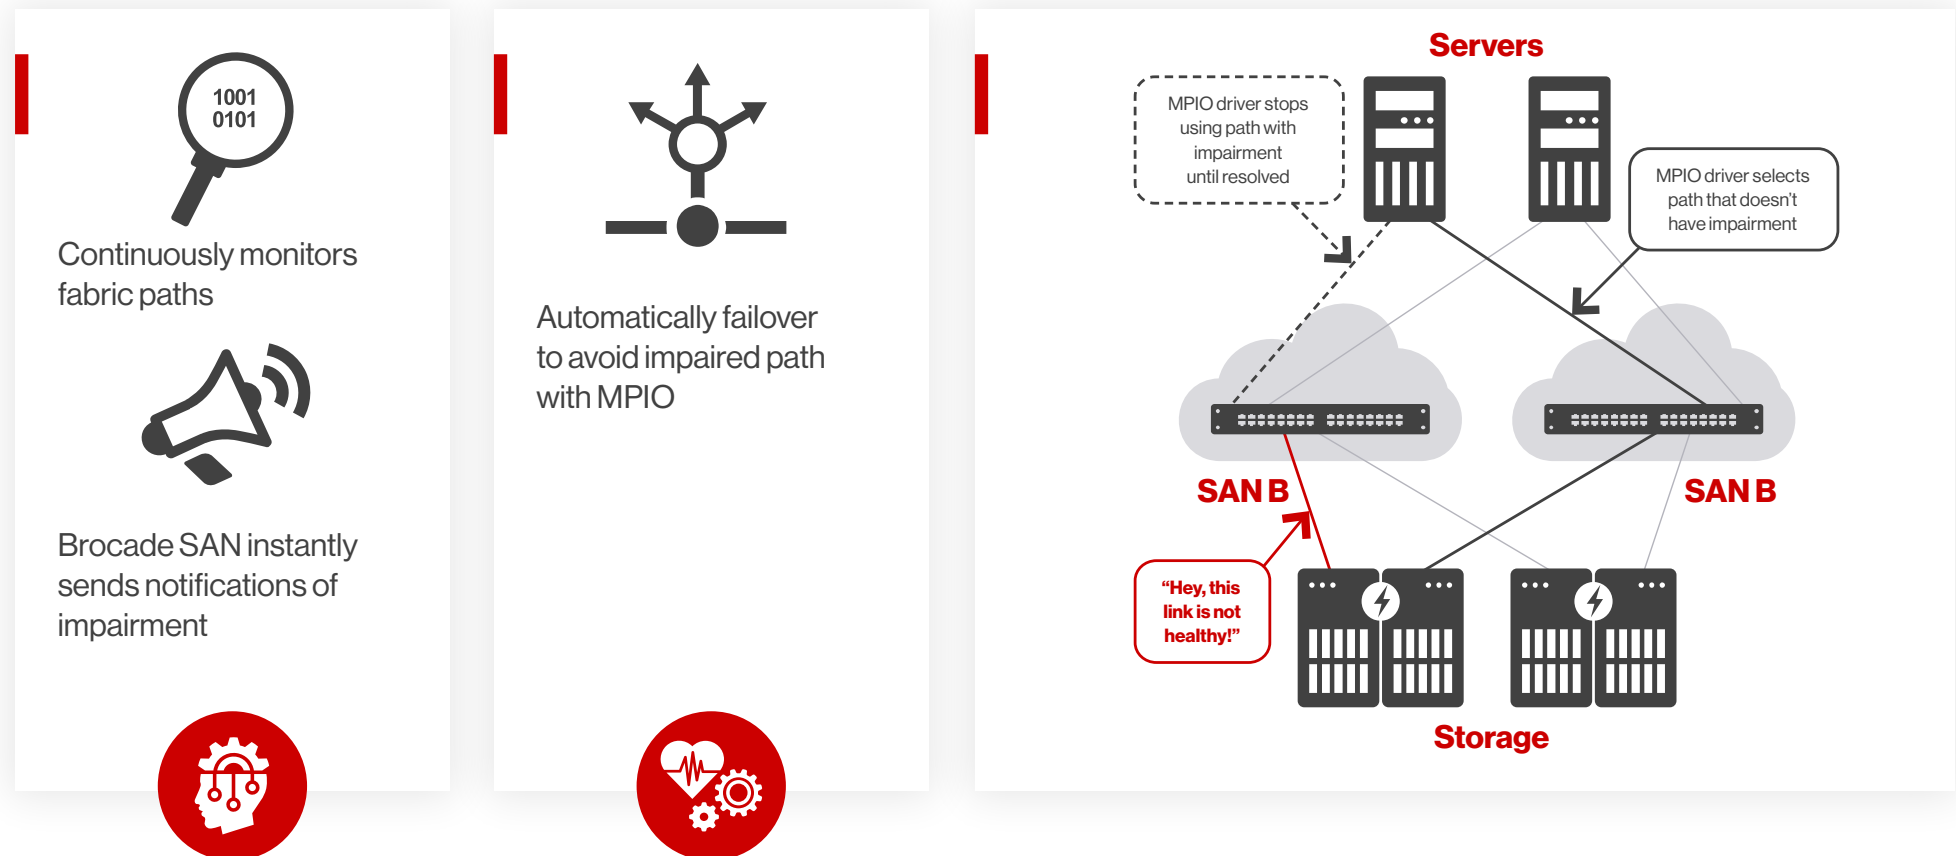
1001
0101

Continuously monitors fabric paths

Brocade SAN instantly sends notifications of impairment

Automatically failover to avoid impaired path with MPIO

Servers

MPIO driver stops using path with impairment until resolved

MPIO driver selects path that doesn't have impairment

SAN B

SAN B

"Hey, this link is not healthy!"

Storage